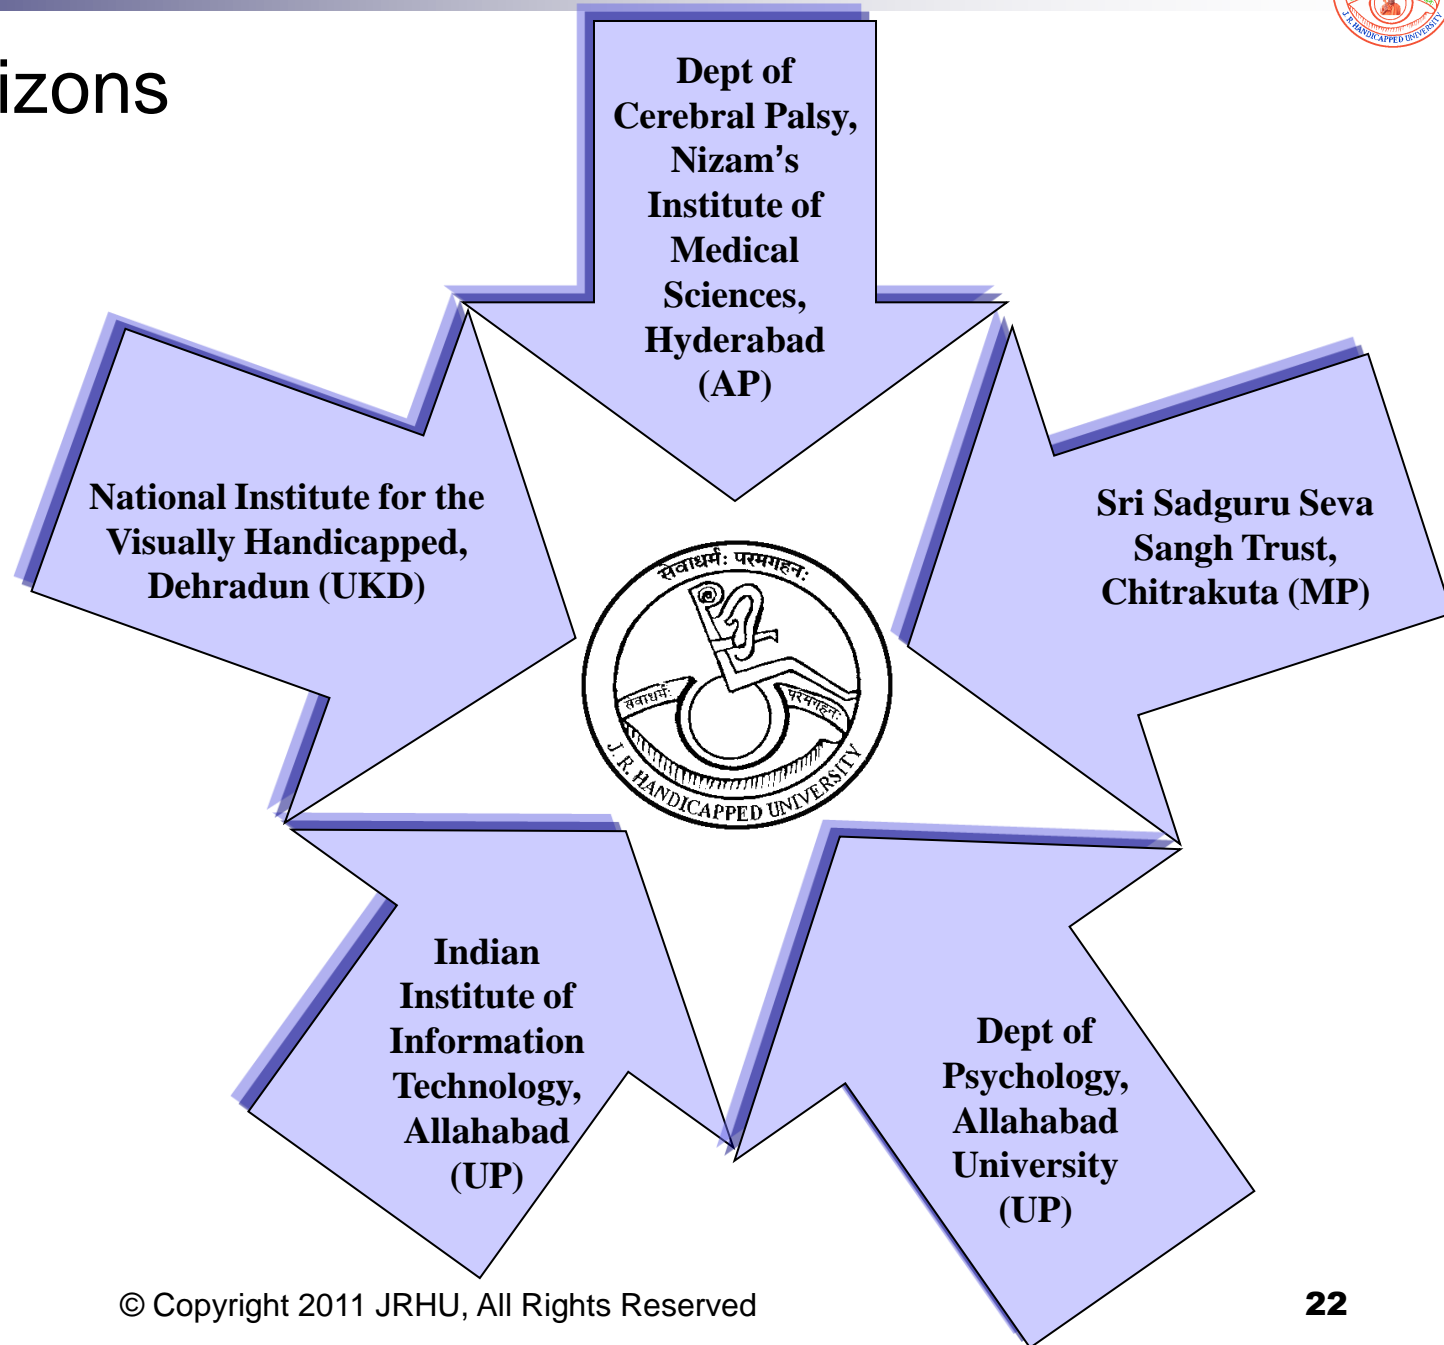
izons

Dept of Cerebral Palsy, Nizam’s Institute of Medical Sciences, Hyderabad (AP)

National Institute for the Visually Handicapped, Dehradun (UKD)

Sri Sadguru Seva Sangh Trust, Chitrakuta (MP)

सेवाधर्मः परमगहनः

सेवाधर्मः परमगहनः

J. R. HANDICAPPED UNIVERSITY

Indian Institute of Information Technology, Allahabad (UP)

Dept of Psychology, Allahabad University (UP)

© Copyright 2011 JRHU, All Rights Reserved

22